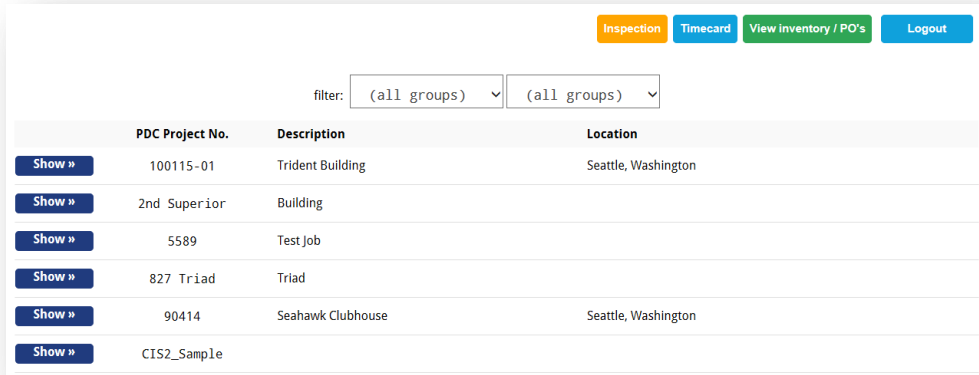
Inspection Timecard View inventory / PO's Logout

filter: (all groups) (all groups)

| | PDC Project No. | Description | Location |
|---|---|---|---|
| Show » | 100115-01 | Trident Building | Seattle, Washington |
| Show » | 2nd Superior | Building | |
| Show » | 5589 | Test Job | |
| Show » | 827 Triad | Triad | |
| Show » | 90414 | Seahawk Clubhouse | Seattle, Washington |
| Show » | CIS2_Sample | | |